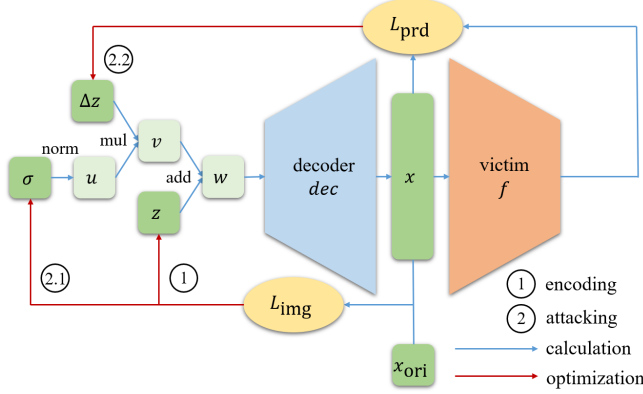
$L_{\text{prd}}$

2.2

$\Delta z$

norm

mul

$v$

$\sigma$

$u$

add

$w$

$z$

decoder
$dec$

$x$

victim
$f$

2.1

1

$L_{\text{img}}$

1 encoding

2 attacking

$x_{\text{ori}}$

calculation

optimization